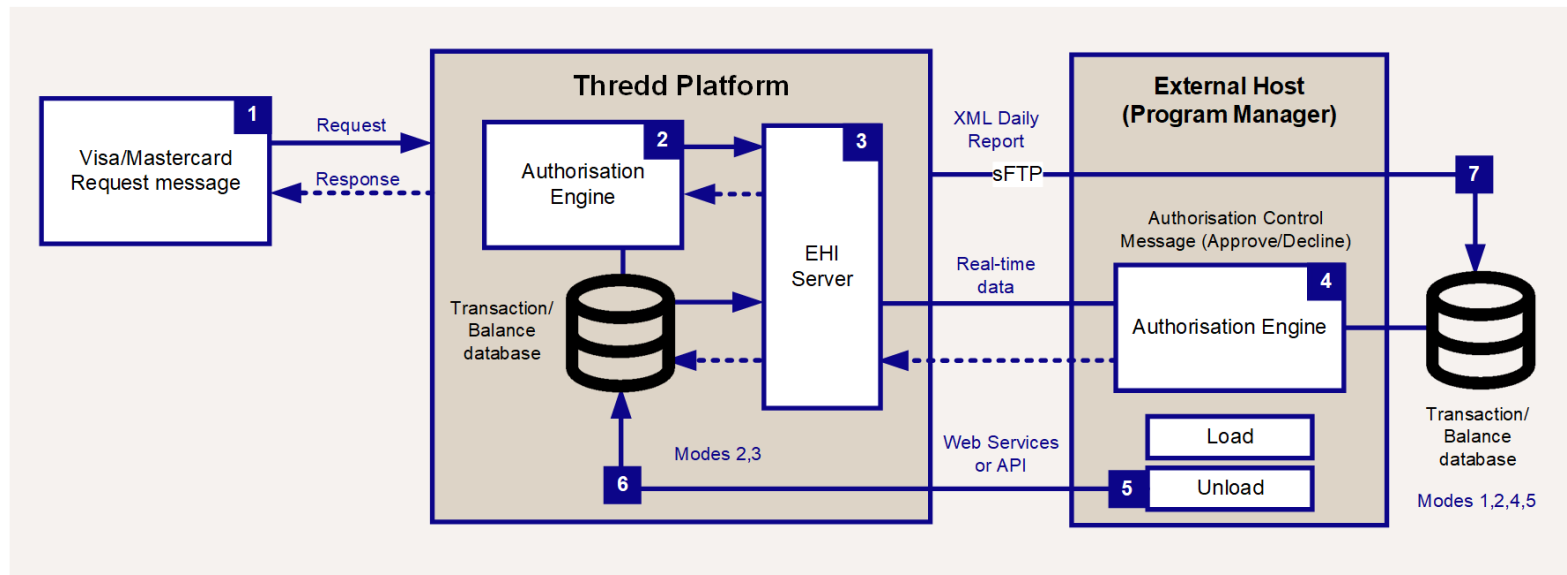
1
Visa/Mastercard Request message

Request

Response

Thredd Platform

2
Authorisation Engine

3
EHI Server

Transaction/ Balance database

Modes 2,3

6

XML Daily Report

sFTP

Real-time data

Web Services or API

External Host (Program Manager)

Authorisation Control Message (Approve/Decline)

4
Authorisation Engine

Load

5
Unload

7

Transaction/ Balance database

Modes 1,2,4,5